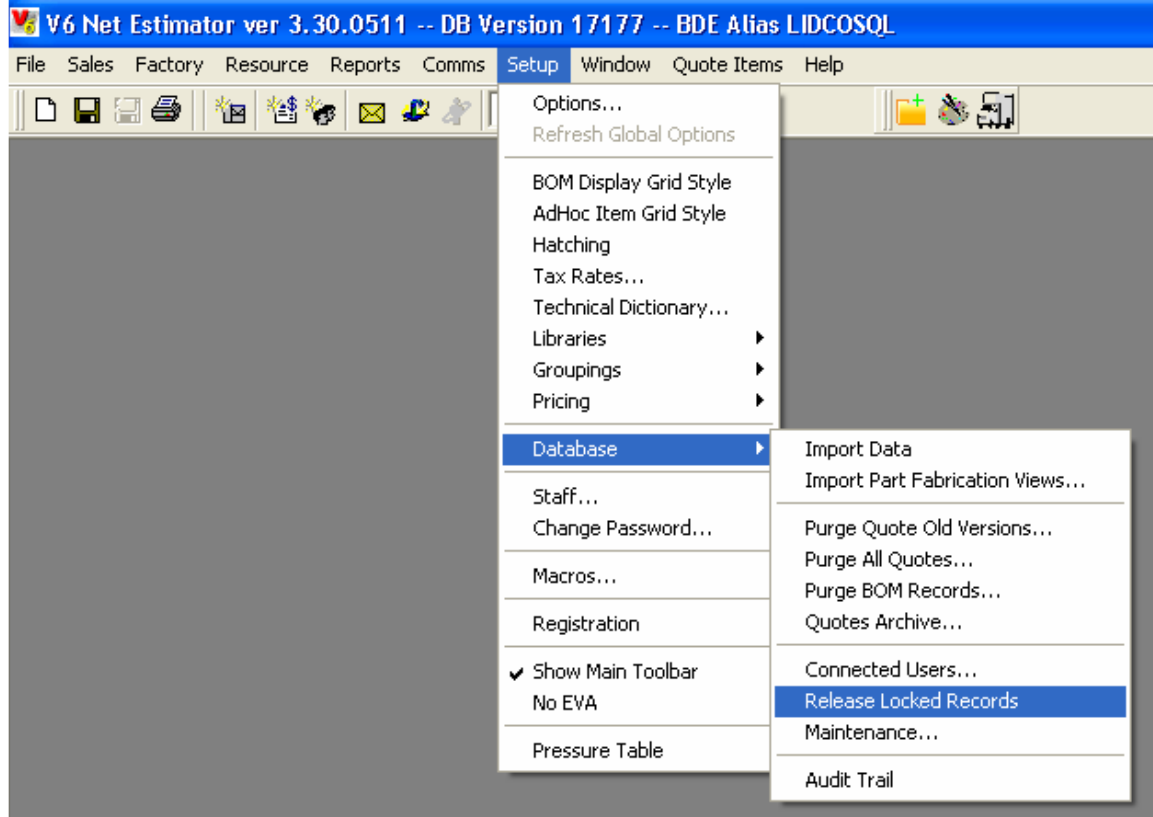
V6 Net Estimator ver 3.30.0511 -- DB Version 17177 -- BDE Alias LIDCOSQL

File Sales Factory Resource Reports Comms Setup Window Quote Items Help

Options...
Refresh Global Options

BOM Display Grid Style
AdHoc Item Grid Style
Hatching
Tax Rates...
Technical Dictionary...
Libraries
Groupings
Pricing

Database

Staff...
Change Password...

Macros...

Registration

✔ Show Main Toolbar
No EVA

Pressure Table

Import Data
Import Part Fabrication Views...

Purge Quote Old Versions...
Purge All Quotes...
Purge BOM Records...
Quotes Archive...

Connected Users...
Release Locked Records
Maintenance...

Audit Trail